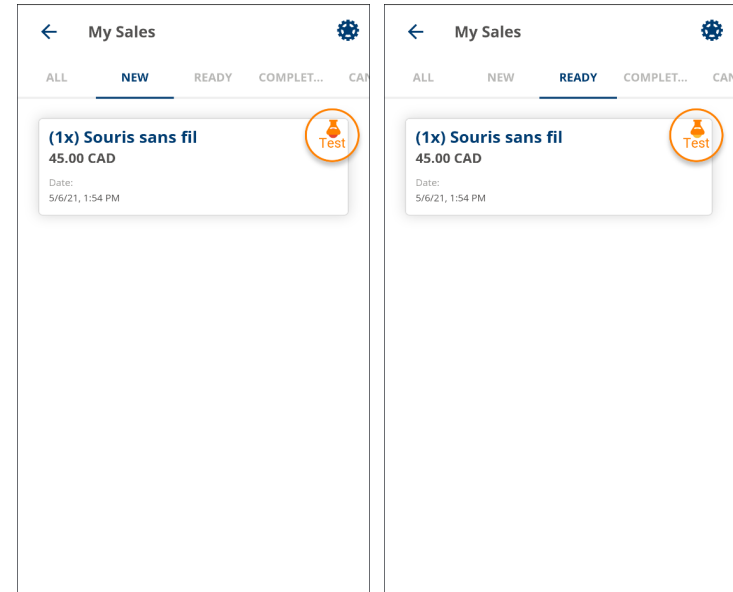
← My Sales

ALL NEW READY COMPLET... CAN

(1x) Souris sans fil
45.00 CAD
Date:
5/6/21, 1:54 PM

Test

← My Sales

ALL NEW READY COMPLET... CAN

(1x) Souris sans fil
45.00 CAD
Date:
5/6/21, 1:54 PM

Test